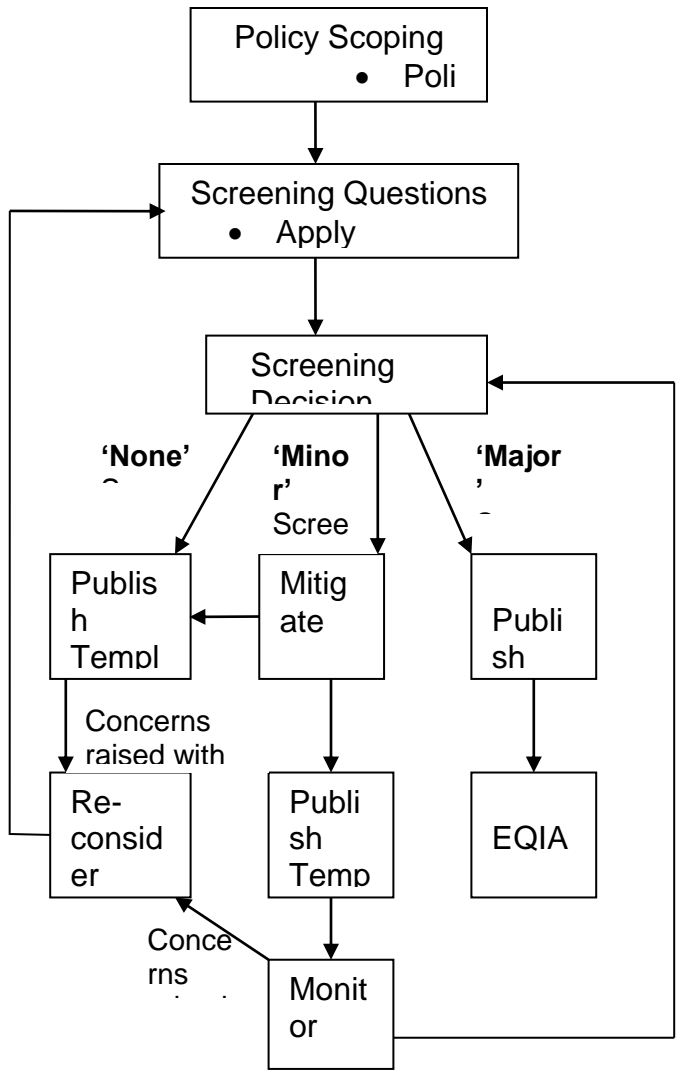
Policy Scoping
• Poli

Screening Questions
• Apply

Screening Decision

'None'

'Minor' Scree

'Major'

Publish Templ

Mitigate

Publish

Concerns raised with

Reconsider

Publish Temp

EQIA

Concerns

Monitor